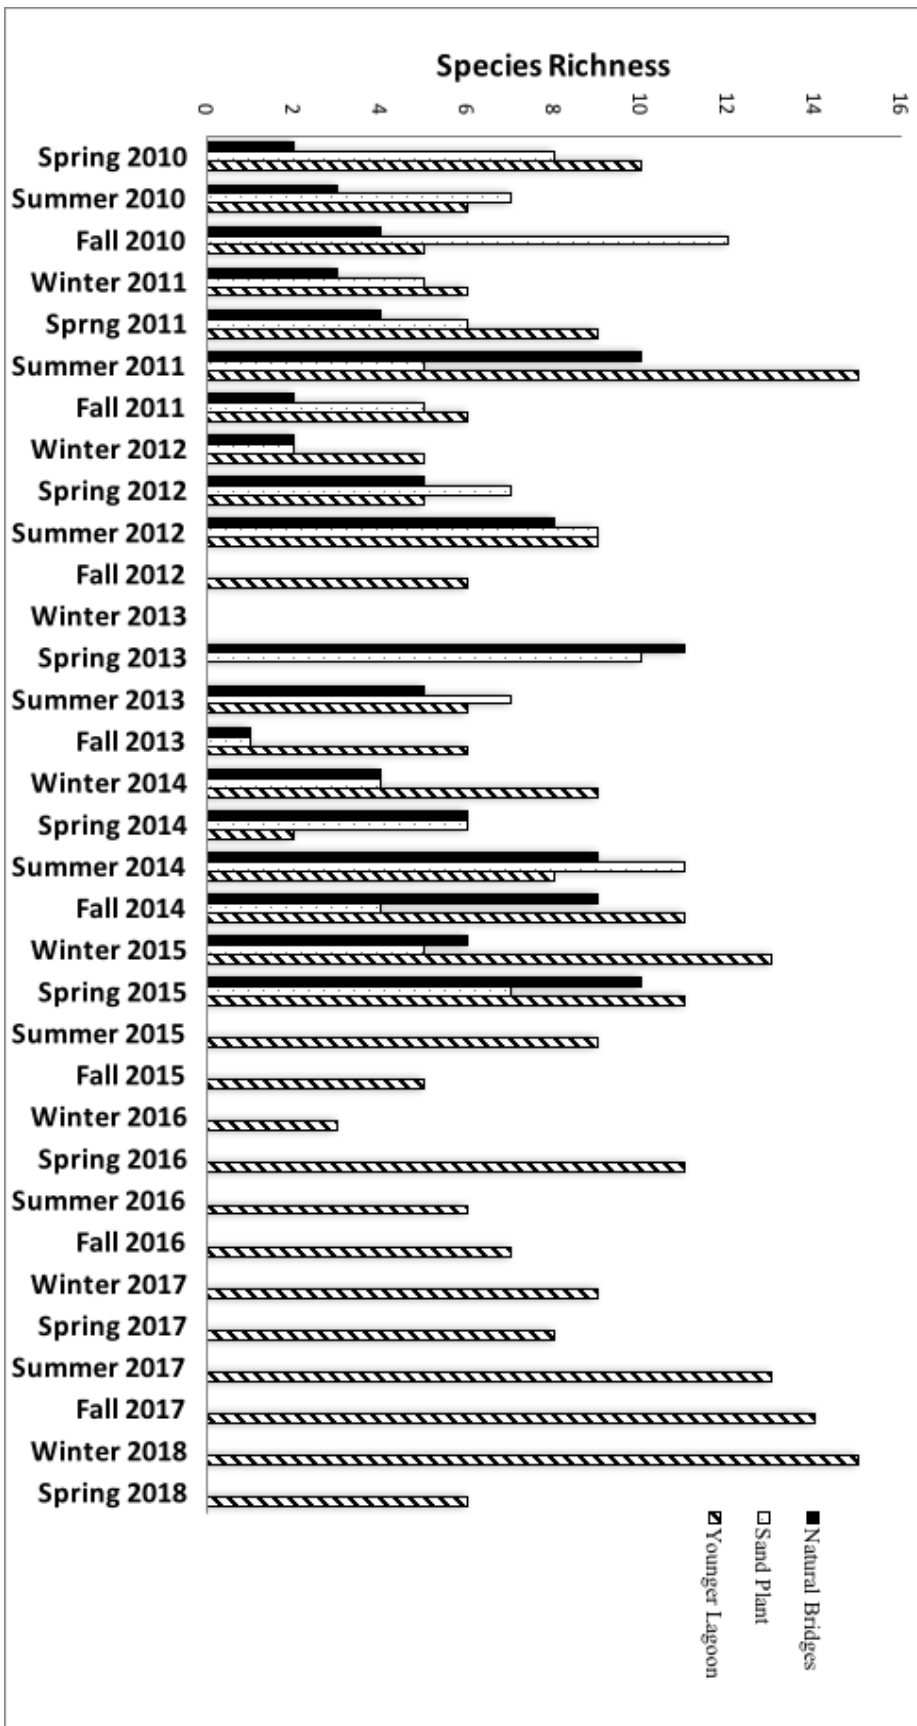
Species Richness

0 2 4 6 8 10 12 14 16

Spring 2010
Summer 2010
Fall 2010
Winter 2011
Sprng 2011
Summer 2011
Fall 2011
Winter 2012
Spring 2012
Summer 2012
Fall 2012
Winter 2013
Spring 2013
Summer 2013
Fall 2013
Winter 2014
Spring 2014
Summer 2014
Fall 2014
Winter 2015
Spring 2015
Summer 2015
Fall 2015
Winter 2016
Spring 2016
Summer 2016
Fall 2016
Winter 2017
Spring 2017
Summer 2017
Fall 2017
Winter 2018
Spring 2018

Natural Bridges
Sand Plant
Younger Lagoon